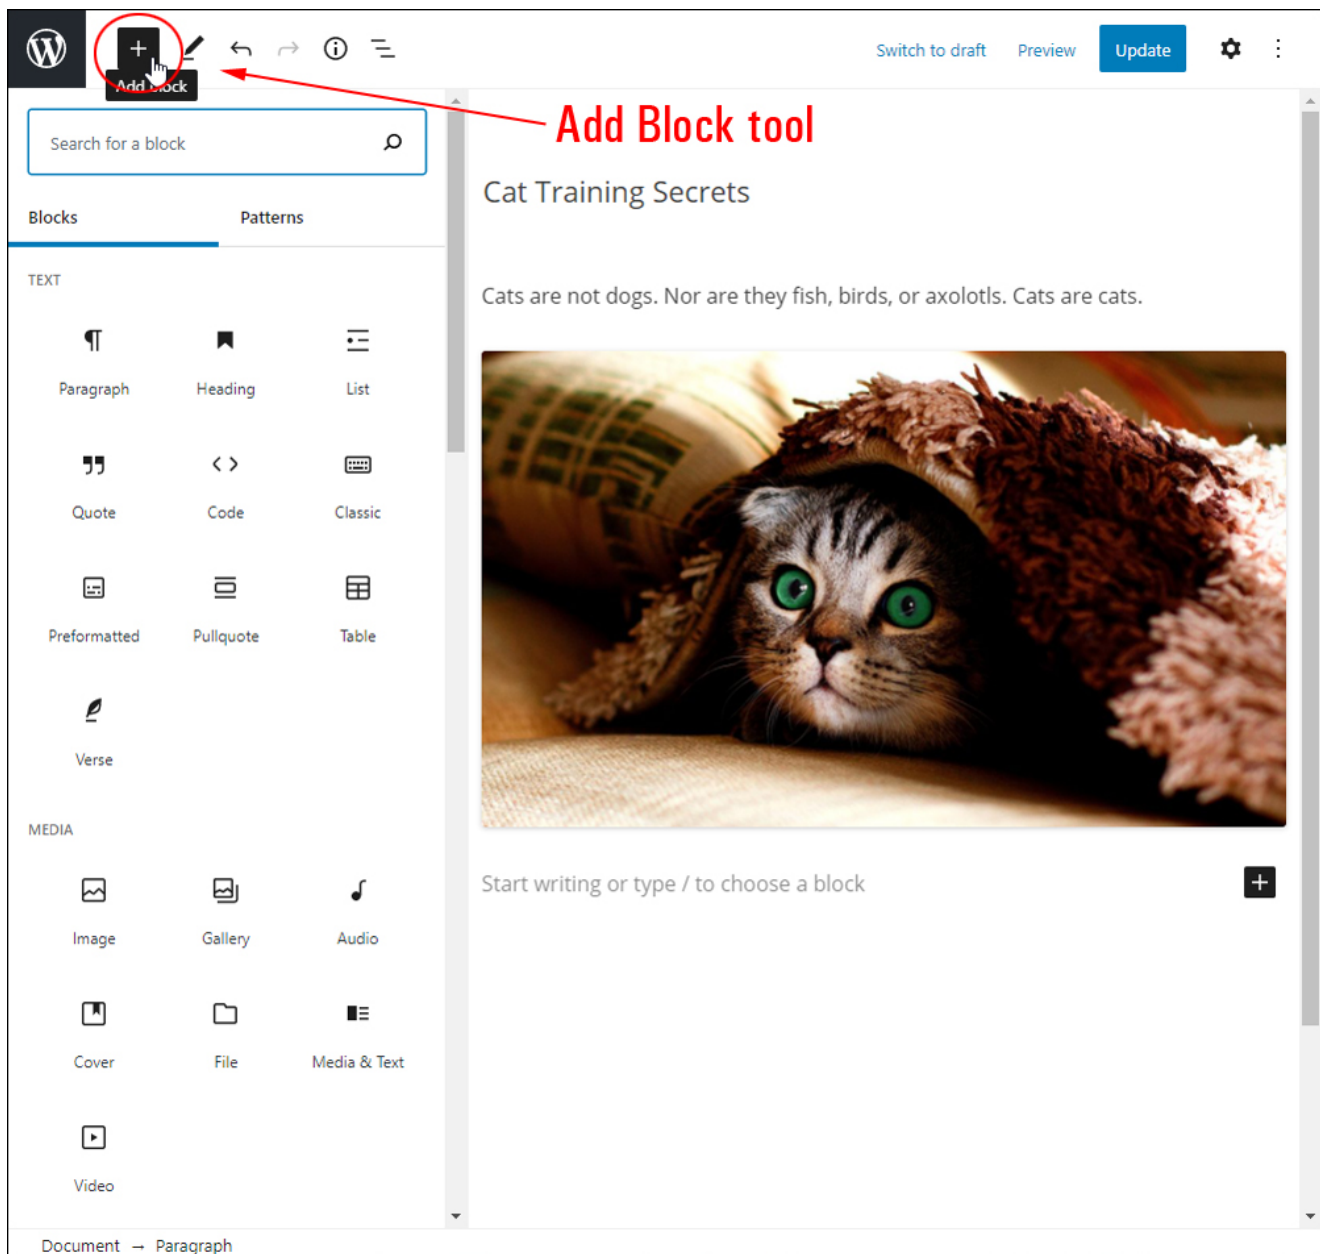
Add Block

Switch to draft Preview Update

Add Block tool

Search for a block

Blocks Patterns

TEXT

Paragraph Heading List

Quote Code Classic

Preformatted Pullquote Table

Verse

MEDIA

Image Gallery Audio

Cover File Media & Text

Video

Cat Training Secrets

Cats are not dogs. Nor are they fish, birds, or axolotls. Cats are cats.

Start writing or type / to choose a block

Document → Paragraph